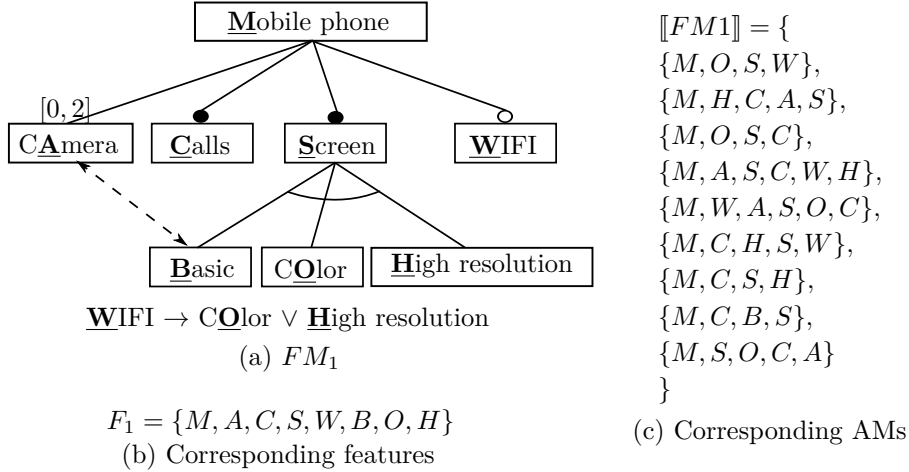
Mobile phone

[0, 2]

CAmera

Calls

Screen

WIFI

Basic

COlor

High resolution

WIFI → COlor ∨ High resolution

(a) $FM_1$

$F_1 = \{M, A, C, S, W, B, O, H\}$

(b) Corresponding features

$[\![FM1]\!] = \{$
$\{M, O, S, W\},$
$\{M, H, C, A, S\},$
$\{M, O, S, C\},$
$\{M, A, S, C, W, H\},$
$\{M, W, A, S, O, C\},$
$\{M, C, H, S, W\},$
$\{M, C, S, H\},$
$\{M, C, B, S\},$
$\{M, S, O, C, A\}$
$\}$

(c) Corresponding AMs